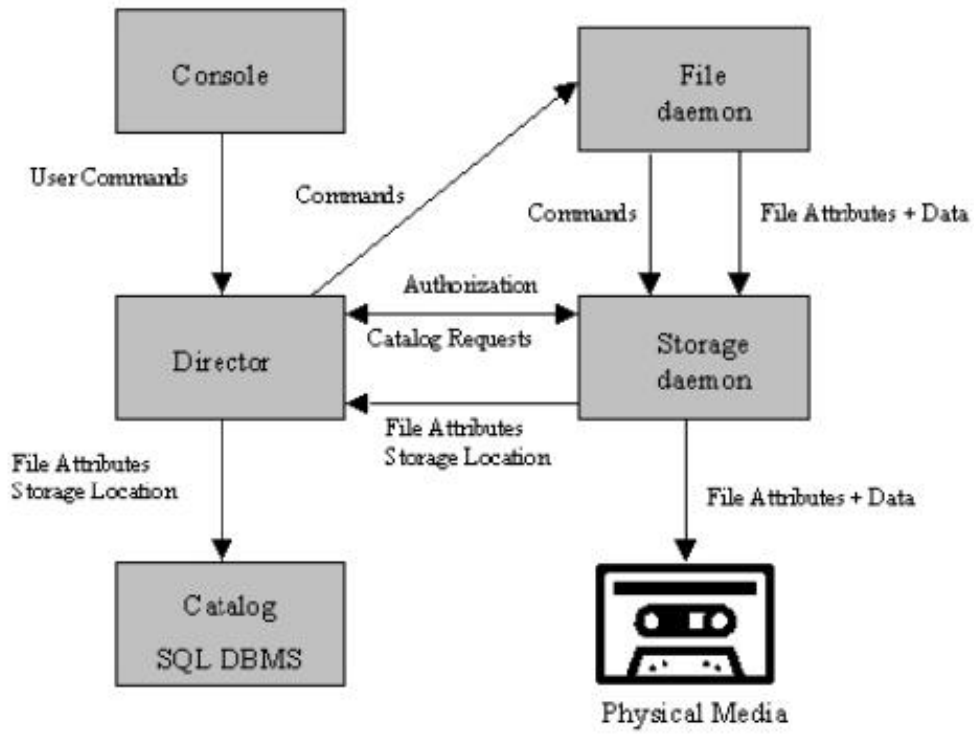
Console

File daemon

User Commands

Commands

Commands

File Attributes + Data

Authorization

Catalog Requests

Director

Storage daemon

File Attributes
Storage Location

File Attributes
Storage Location

File Attributes + Data

Catalog
SQL DBMS

Physical Media